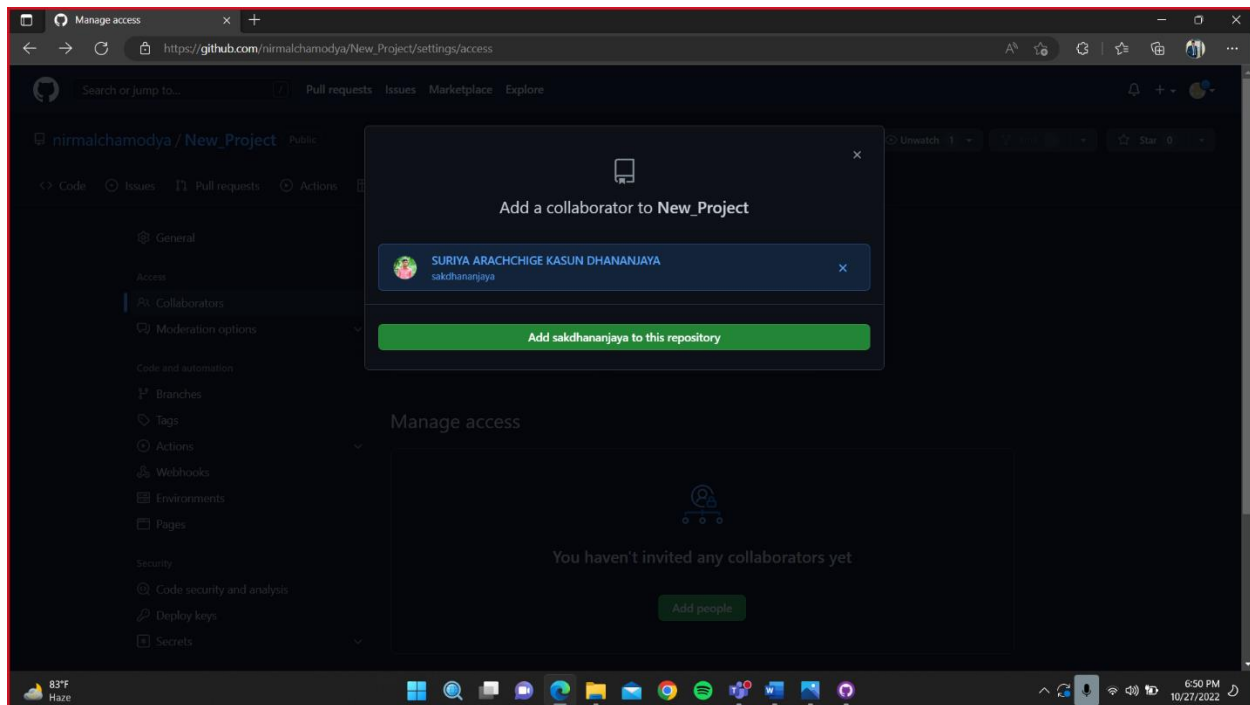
Manage access
https://github.com/nirmalchamodya/New_Project/settings/access

Search or jump to...
/
Pull requests Issues Marketplace Explore

nirmalchamodya / New_Project Public
Unwatch 1
Star 0

Code Issues Pull requests Actions

General

Access
Collaborators
Moderation options

Code and automation
Branches
Tags
Actions
Webhooks
Environments
Pages

Security
Code security and analysis
Deploy keys
Secrets

Add a collaborator to New_Project

SURIYA ARACHCHIGE KASUN DHANANJAYA
sakdhananjaya

Add sakdhananjaya to this repository

Manage access

You haven't invited any collaborators yet

Add people

83°F
Haze

6:50 PM
10/27/2022